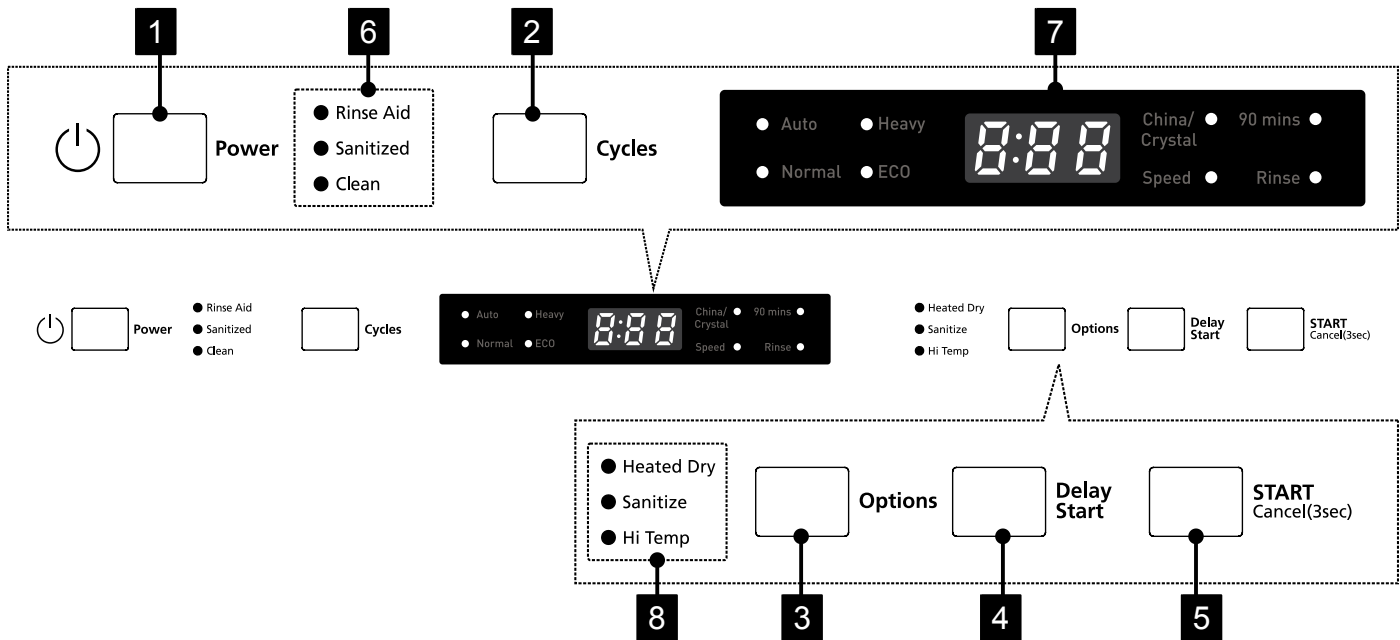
1
6
2
7

Power
Rinse Aid
Sanitized
Clean
Cycles

Auto
Heavy
Normal
ECO
8:88
China/ Crystal
90 mins
Speed
Rinse

Power
Rinse Aid
Sanitized
Clean
Cycles
Auto
Heavy
Normal
ECO
8:88
China/ Crystal
90 mins
Speed
Rinse
Heated Dry
Sanitize
Hi Temp
Options
Delay Start
START Cancel(3sec)

Heated Dry
Sanitize
Hi Temp
Options
Delay Start
START Cancel(3sec)

8
3
4
5